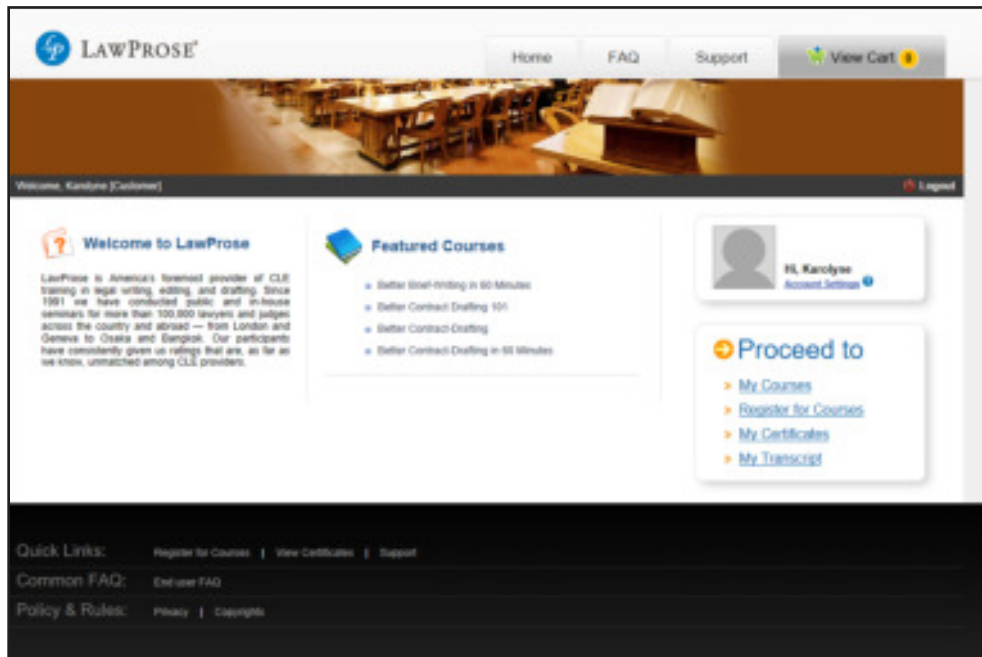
LawProse

Home | FAQ | Support | View Cart 0

Welcome, Karolyne [Customer]

Logout

Welcome to LawProse

LawProse is America's foremost provider of CLE training in legal writing, editing, and drafting. Since 1981 we have conducted public and in-house seminars for more than 100,000 lawyers and judges across the country and abroad — from London and Geneva to Osaka and Bangkok. Our participants have consistently given us ratings that are, as far as we know, unmatched among CLE providers.

Featured Courses

Better Brief-Writing in 60 Minutes

Better Contract Drafting 101

Better Contract-Drafting

Better Contract-Drafting in 60 Minutes

Hi, Karolyne

Account Settings

Proceed to

My Courses

Register for Courses

My Certificates

My Transcript

Quick Links: Register for Courses | View Certificates | Support

Common FAQ: End user FAQ

Policy & Rules: Privacy | Copyrights